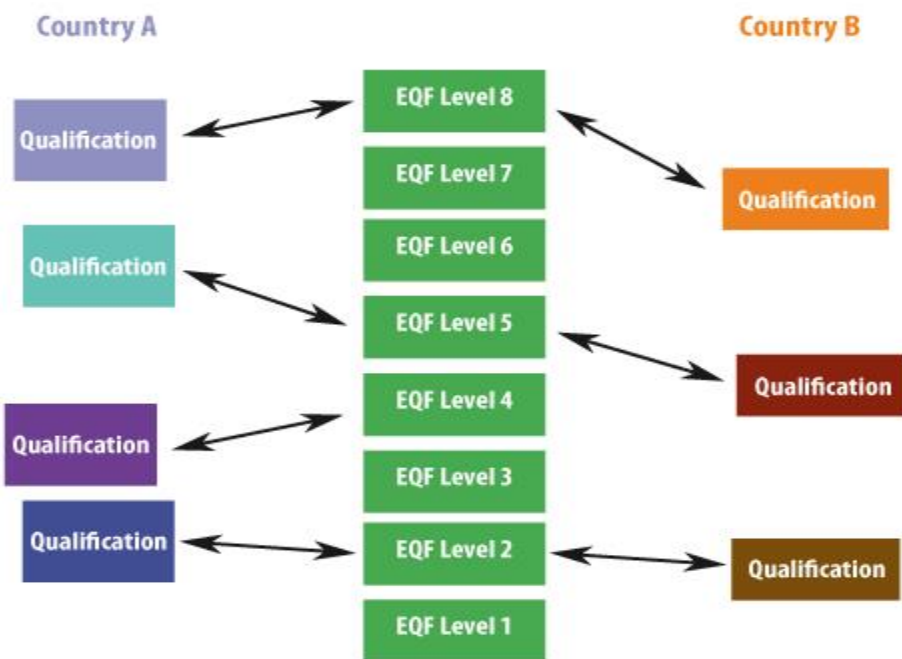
Country A

Country B

Qualification

EQF Level 8

Qualification

EQF Level 7

Qualification

EQF Level 6

EQF Level 5

Qualification

Qualification

EQF Level 4

EQF Level 3

Qualification

EQF Level 2

Qualification

EQF Level 1